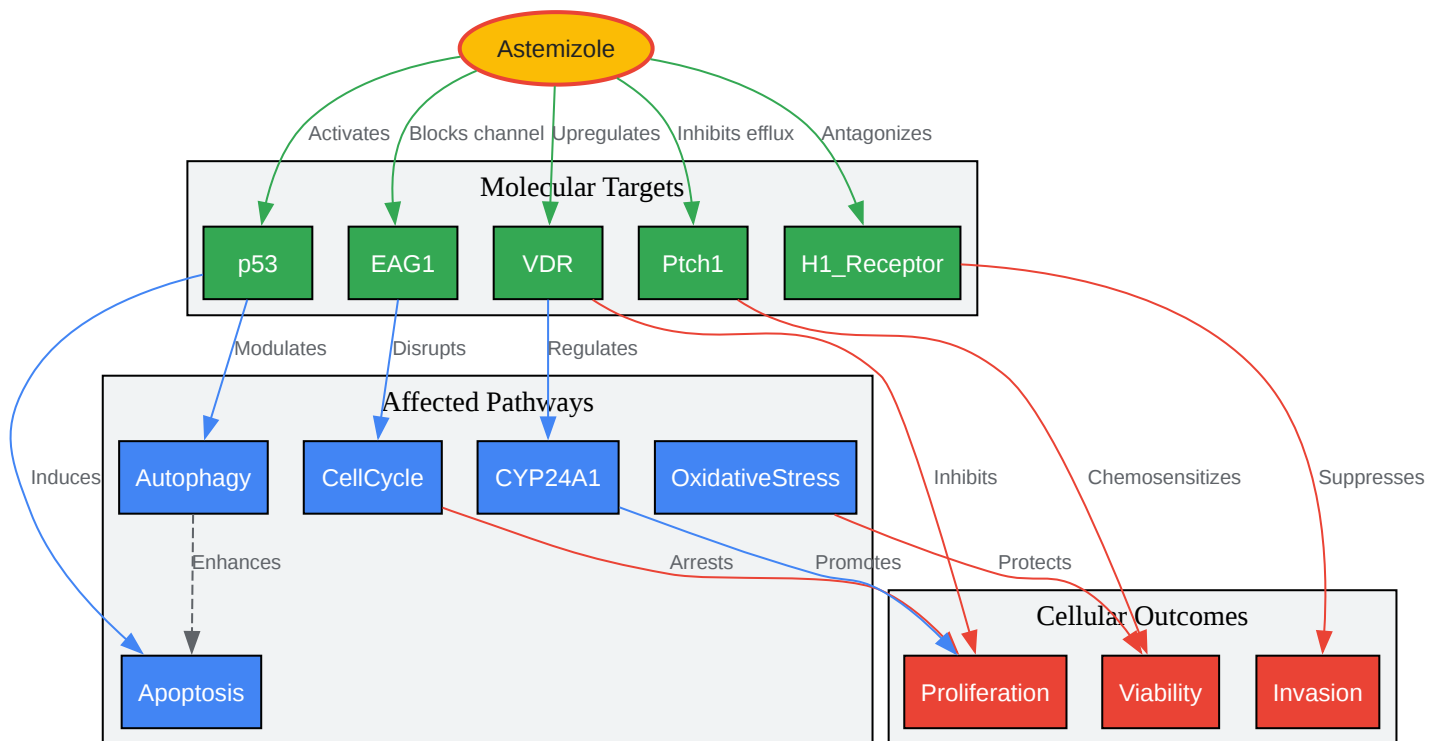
Astemizole

Activates
Blocks channel
Upregulates
Inhibits efflux
Antagonizes

Molecular Targets

p53
EAG1
VDR
Ptch1
H1_Receptor

Modulates
Disrupts
Regulates

Affected Pathways

Induces
Autophagy
CellCycle
CYP24A1
OxidativeStress

Inhibits
Chemosensitizes
Suppresses

Enhances
Arrests
Promotes
Protects

Cellular Outcomes

Apoptosis
Proliferation
Viability
Invasion